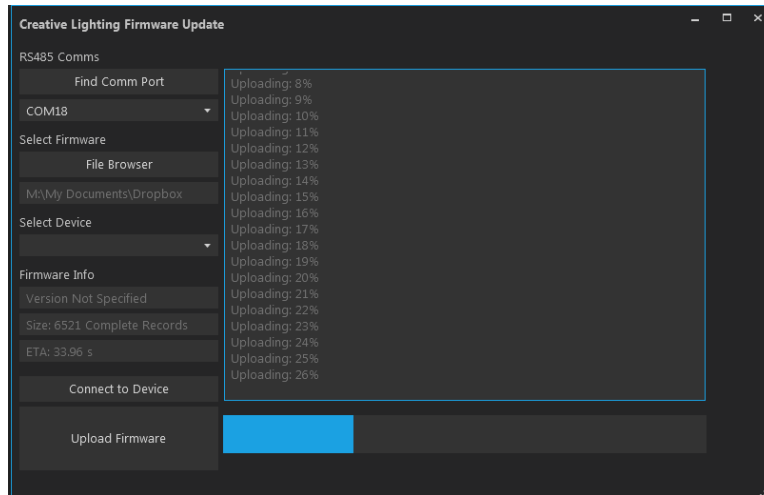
Creative Lighting Firmware Update

RS485 Comms

Find Comm Port

COM18

Select Firmware

File Browser

M:\My Documents\Dropbox

Select Device

Firmware Info

Version Not Specified

Size: 6521 Complete Records

ETA: 33.96 s

Connect to Device

Upload Firmware

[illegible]
Uploading: 8%
Uploading: 9%
Uploading: 10%
Uploading: 11%
Uploading: 12%
Uploading: 13%
Uploading: 14%
Uploading: 15%
Uploading: 16%
Uploading: 17%
Uploading: 18%
Uploading: 19%
Uploading: 20%
Uploading: 21%
Uploading: 22%
Uploading: 23%
Uploading: 24%
Uploading: 25%
Uploading: 26%